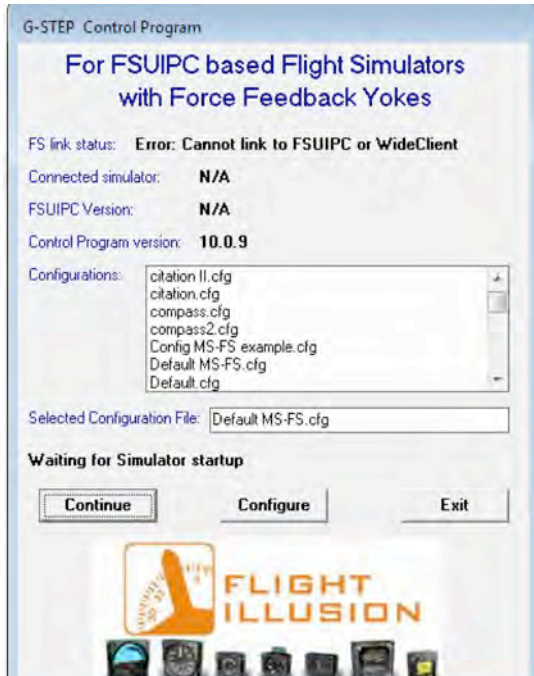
G-STEP Control Program

For FSUIPC based Flight Simulators with Force Feedback Yokes

FS link status: Error: Cannot link to FSUIPC or WideClient

Connected simulator: N/A

FSUIPC Version: N/A

Control Program version: 10.0.9

Configurations:
citation II.cfg
citation.cfg
compass.cfg
compass2.cfg
Config MS-FS example.cfg
Default MS-FS.cfg
Default.cfg

Selected Configuration File: Default MS-FS.cfg

Waiting for Simulator startup

Continue
Configure
Exit

FLIGHT ILLUSION